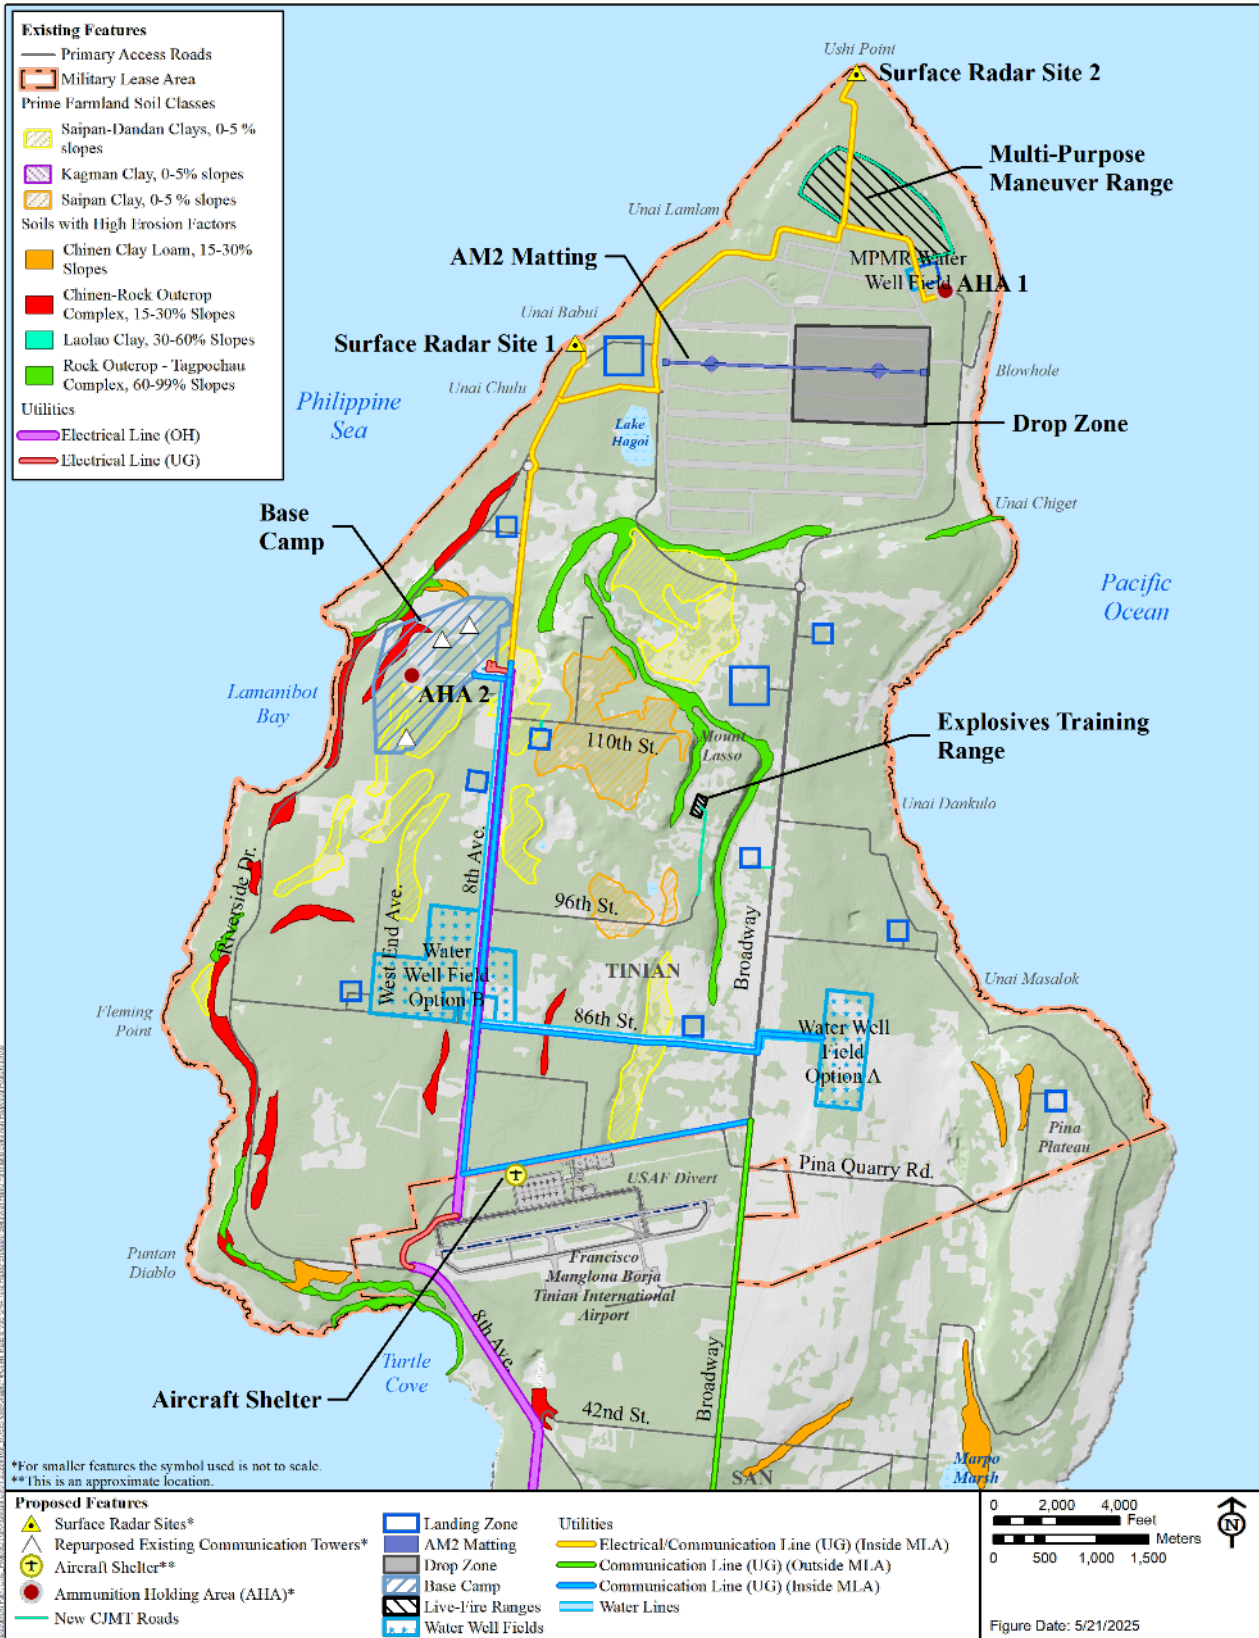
Existing Features
Primary Access Roads
Military Lease Area
Prime Farmland Soil Classes
Saipan-Dandan Clays, 0-5 % slopes
Kagman Clay, 0-5% slopes
Saipan Clay, 0-5 % slopes
Soils with High Erosion Factors
Chinen Clay Loam, 15-30% Slopes
Chinen-Rock Outcrop Complex, 15-30% Slopes
Laolao Clay, 30-60% Slopes
Rock Outcrop - Tagpochau Complex, 60-99% Slopes
Utilities
Electrical Line (OH)
Electrical Line (UG)

Ushi Point
Surface Radar Site 2
Multi-Purpose Maneuver Range
Unai Lamlam
AM2 Matting
MPMR Water Well Field
AHA 1
Unai Babui
Surface Radar Site 1
Unai Chulu
Philippine Sea
Lake Hagoi
Blowhole
Drop Zone
Unai Chiget
Base Camp
Pacific Ocean
Lamanibot Bay
AHA 2
110th St.
Mount Lasso
Explosives Training Range
Unai Dankulo
8th Ave.
West End Ave.
Riverside Dr.
96th St.
Broadway
Water Well Field Option B
TINIAN
Unai Masalok
Fleming Point
86th St.
Water Well Field Option A
Pina Plateau
Pina Quarry Rd.
USAF Divert
Francisco Manglona Borja Tinian International Airport
Puntan Diablo
8th Ave
Turtle Cove
Aircraft Shelter
42nd St.
Broadway
SAN
Marpo Marsh
*For smaller features the symbol used is not to scale.
**This is an approximate location.

Proposed Features
Surface Radar Sites*
Repurposed Existing Communication Towers*
Aircraft Shelter**
Ammunition Holding Area (AHA)*
New CJMT Roads
Landing Zone
AM2 Matting
Drop Zone
Base Camp
Live-Fire Ranges
Water Well Fields
Utilities
Electrical/Communication Line (UG) (Inside MLA)
Communication Line (UG) (Outside MLA)
Communication Line (UG) (Inside MLA)
Water Lines
0 2,000 4,000 Feet
Meters
0 500 1,000 1,500
N
Figure Date: 5/21/2025